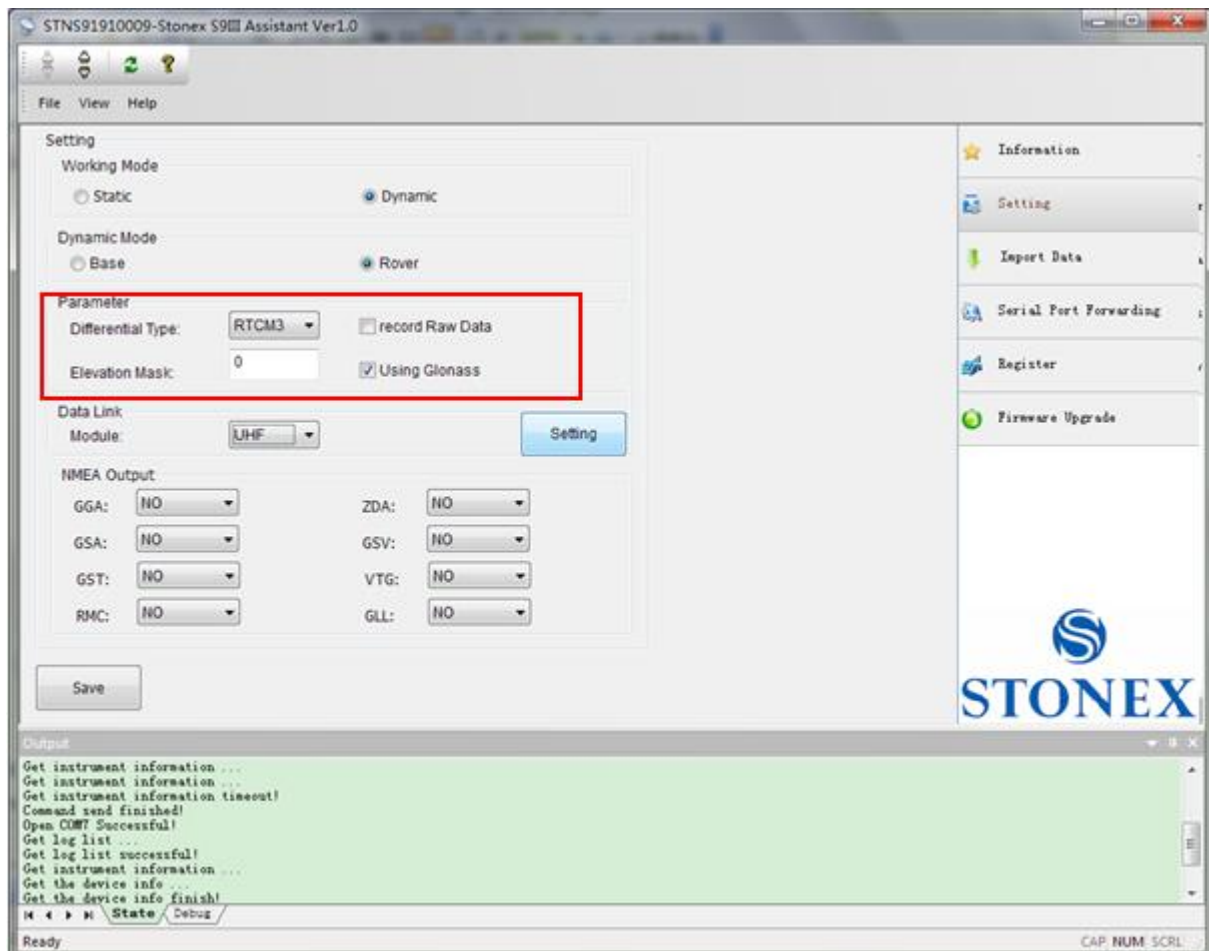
STNS91910009-Stonex S9III Assistant Ver1.0

File View Help

Setting

Working Mode

Static

Dynamic

Dynamic Mode

Base

Rover

Parameter

Differential Type: RTCM3

record Raw Data

Elevation Mask: 0

Using Glonass

Data Link

Module: UHF

Setting

NMEA Output

GGA: NO

ZDA: NO

GSA: NO

GSV: NO

GST: NO

VTG: NO

RMC: NO

GLL: NO

Save

Information

Setting

Import Data

Serial Port Forwarding

Register

Firmware Upgrade

STONEX

Output

Get instrument information ...
Get instrument information ...
Get instrument information timeout!
Command send finished!
Open COM7 Successful!
Get log list ...
Get log list successful!
Get instrument information ...
Get the device info ...
Get the device info finish!

State Debug

Ready

CAP NUM SCRL